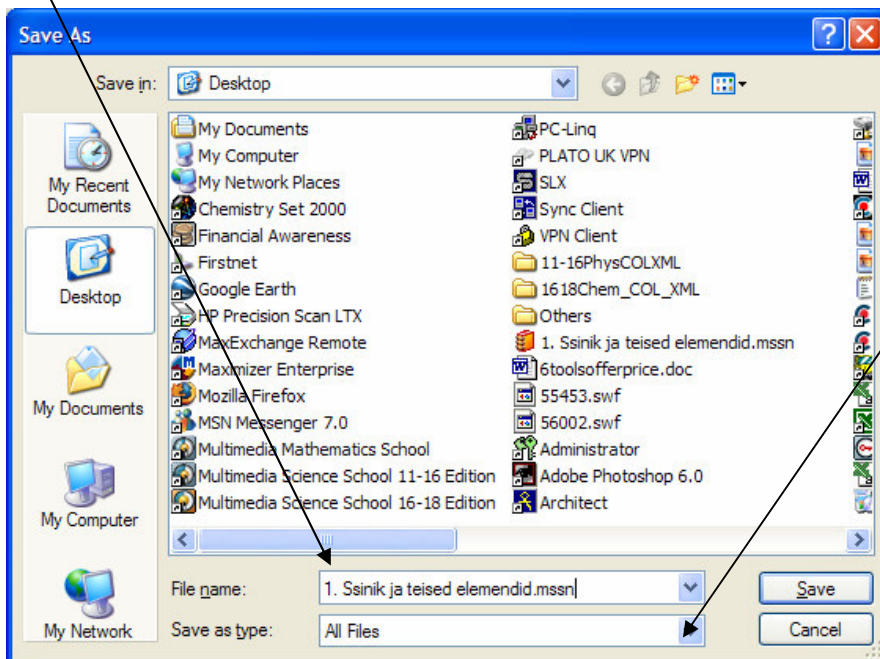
Save As

Save in: Desktop

My Recent Documents

Desktop

My Documents

My Computer

My Network

My Documents
My Computer
My Network Places
Chemistry Set 2000
Financial Awareness
Firstnet
Google Earth
HP Precision Scan LTX
MaxExchange Remote
Maximizer Enterprise
Mozilla Firefox
MSN Messenger 7.0
Multimedia Mathematics School
Multimedia Science School 11-16 Edition
Multimedia Science School 16-18 Edition

PC-Linq
PLATO UK VPN
SLX
Sync Client
VPN Client
11-16PhysCOLXML
1618Chem_COL_XML
Others
1. Ssinik ja teised elemendid.mssn
6toolsofferprice.doc
55453.swf
56002.swf
Administrator
Adobe Photoshop 6.0
Architect

File name: 1. Ssinik ja teised elemendid.mssn

Save as type: All Files

Save

Cancel